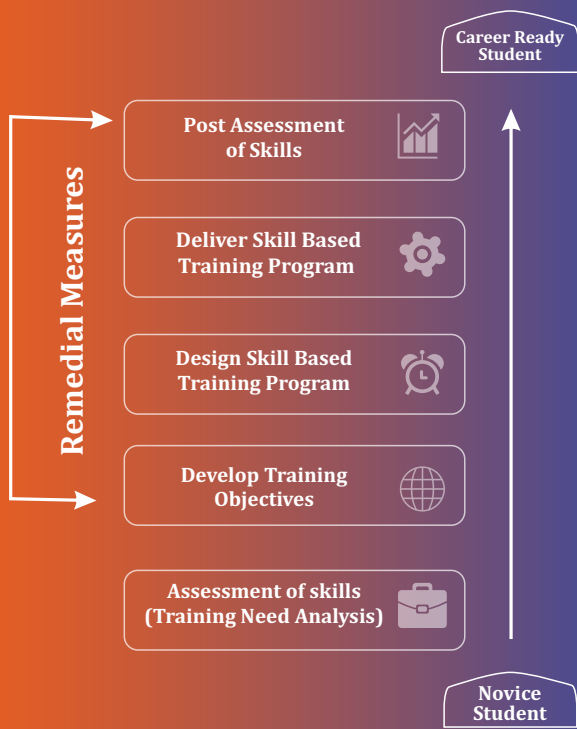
Career Ready Student

Remedial Measures

Post Assessment of Skills

Deliver Skill Based Training Program

Design Skill Based Training Program

Develop Training Objectives

Assessment of skills (Training Need Analysis)

Novice Student